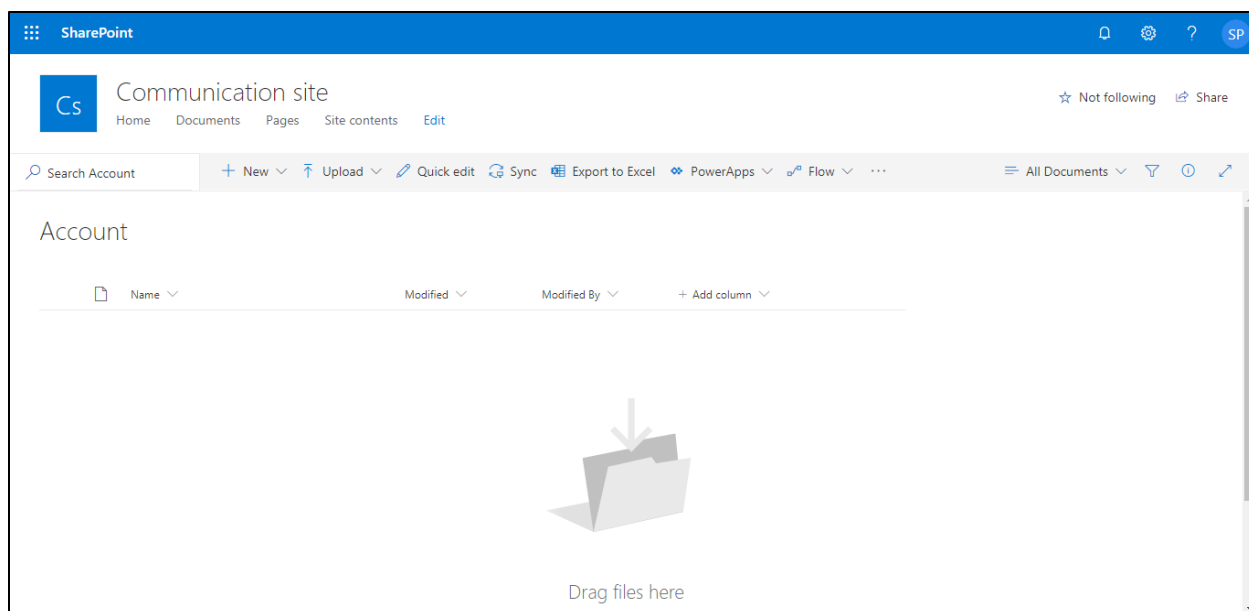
SharePoint

?

SP

Cs

Communication site

Home Documents Pages Site contents Edit

Not following Share

Search Account

New Upload Quick edit Sync Export to Excel PowerApps Flow ···

All Documents

Account

| Name | Modified | Modified By | + Add column |
|---|---|---|---|

Drag files here